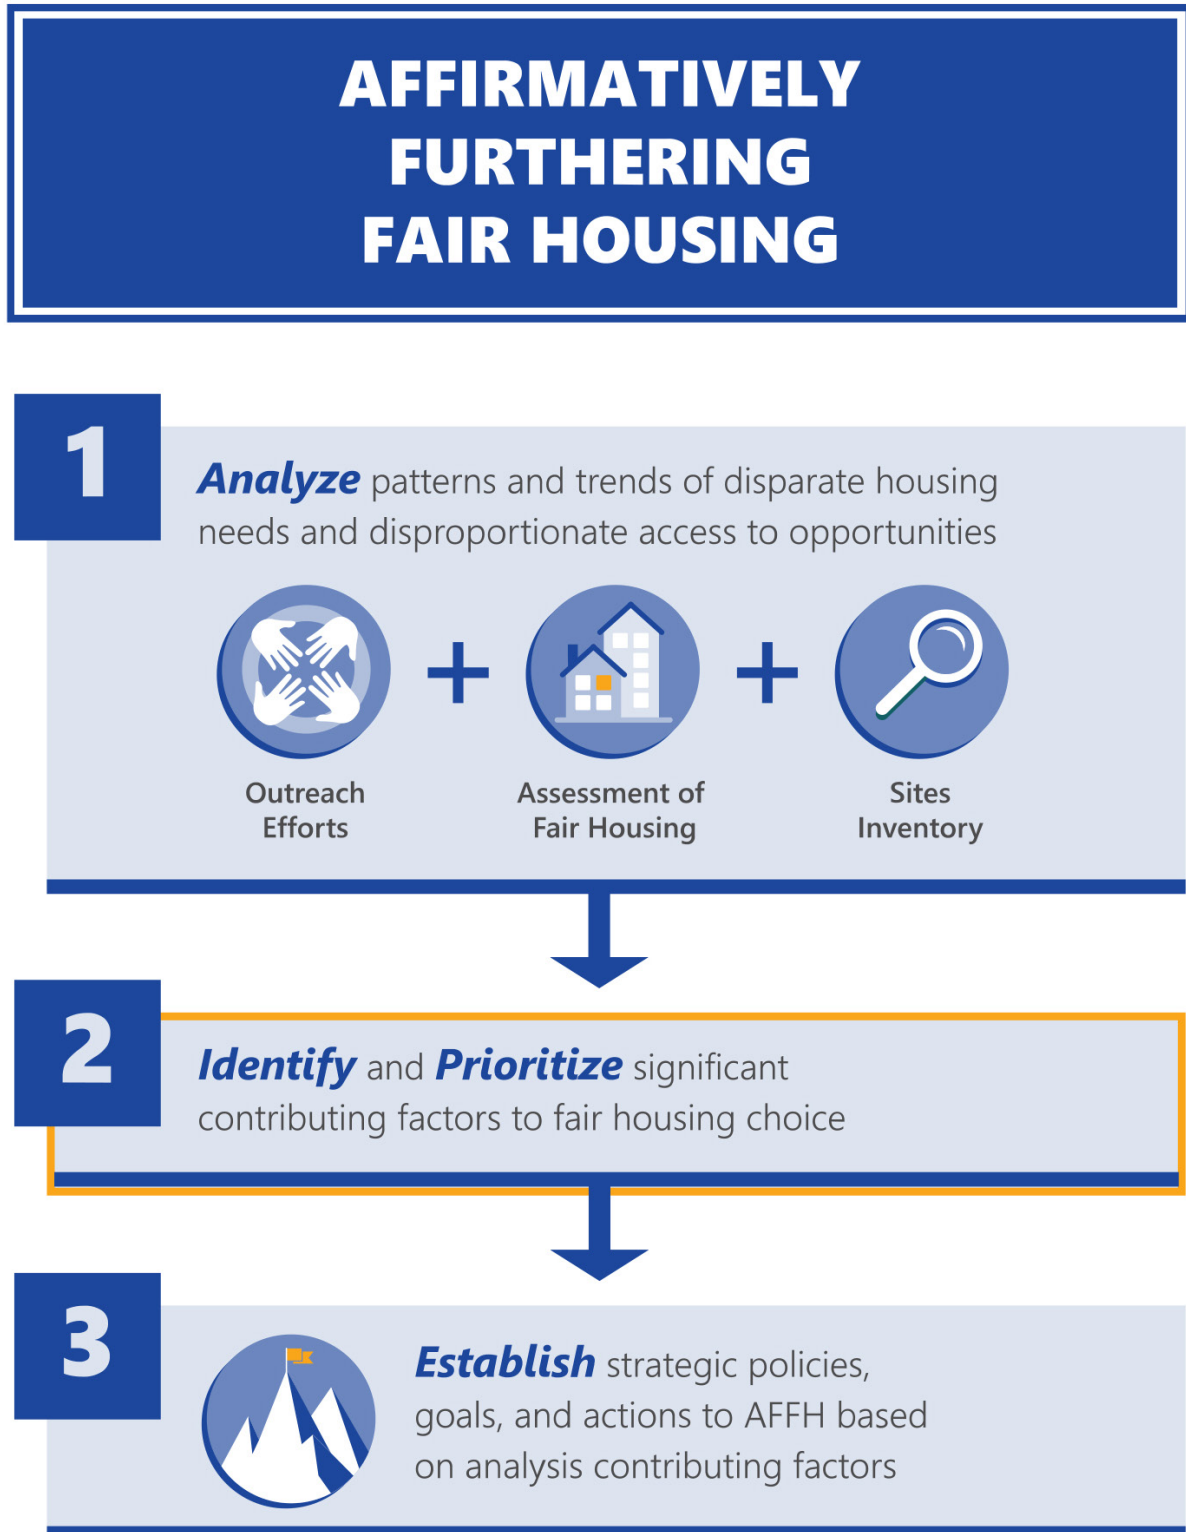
AFFIRMATIVELY FURTHERING FAIR HOUSING

1

Analyze patterns and trends of disparate housing needs and disproportionate access to opportunities

Outreach Efforts + Assessment of Fair Housing + Sites Inventory

2

Identify and Prioritize significant contributing factors to fair housing choice

3

Establish strategic policies, goals, and actions to AFFH based on analysis contributing factors